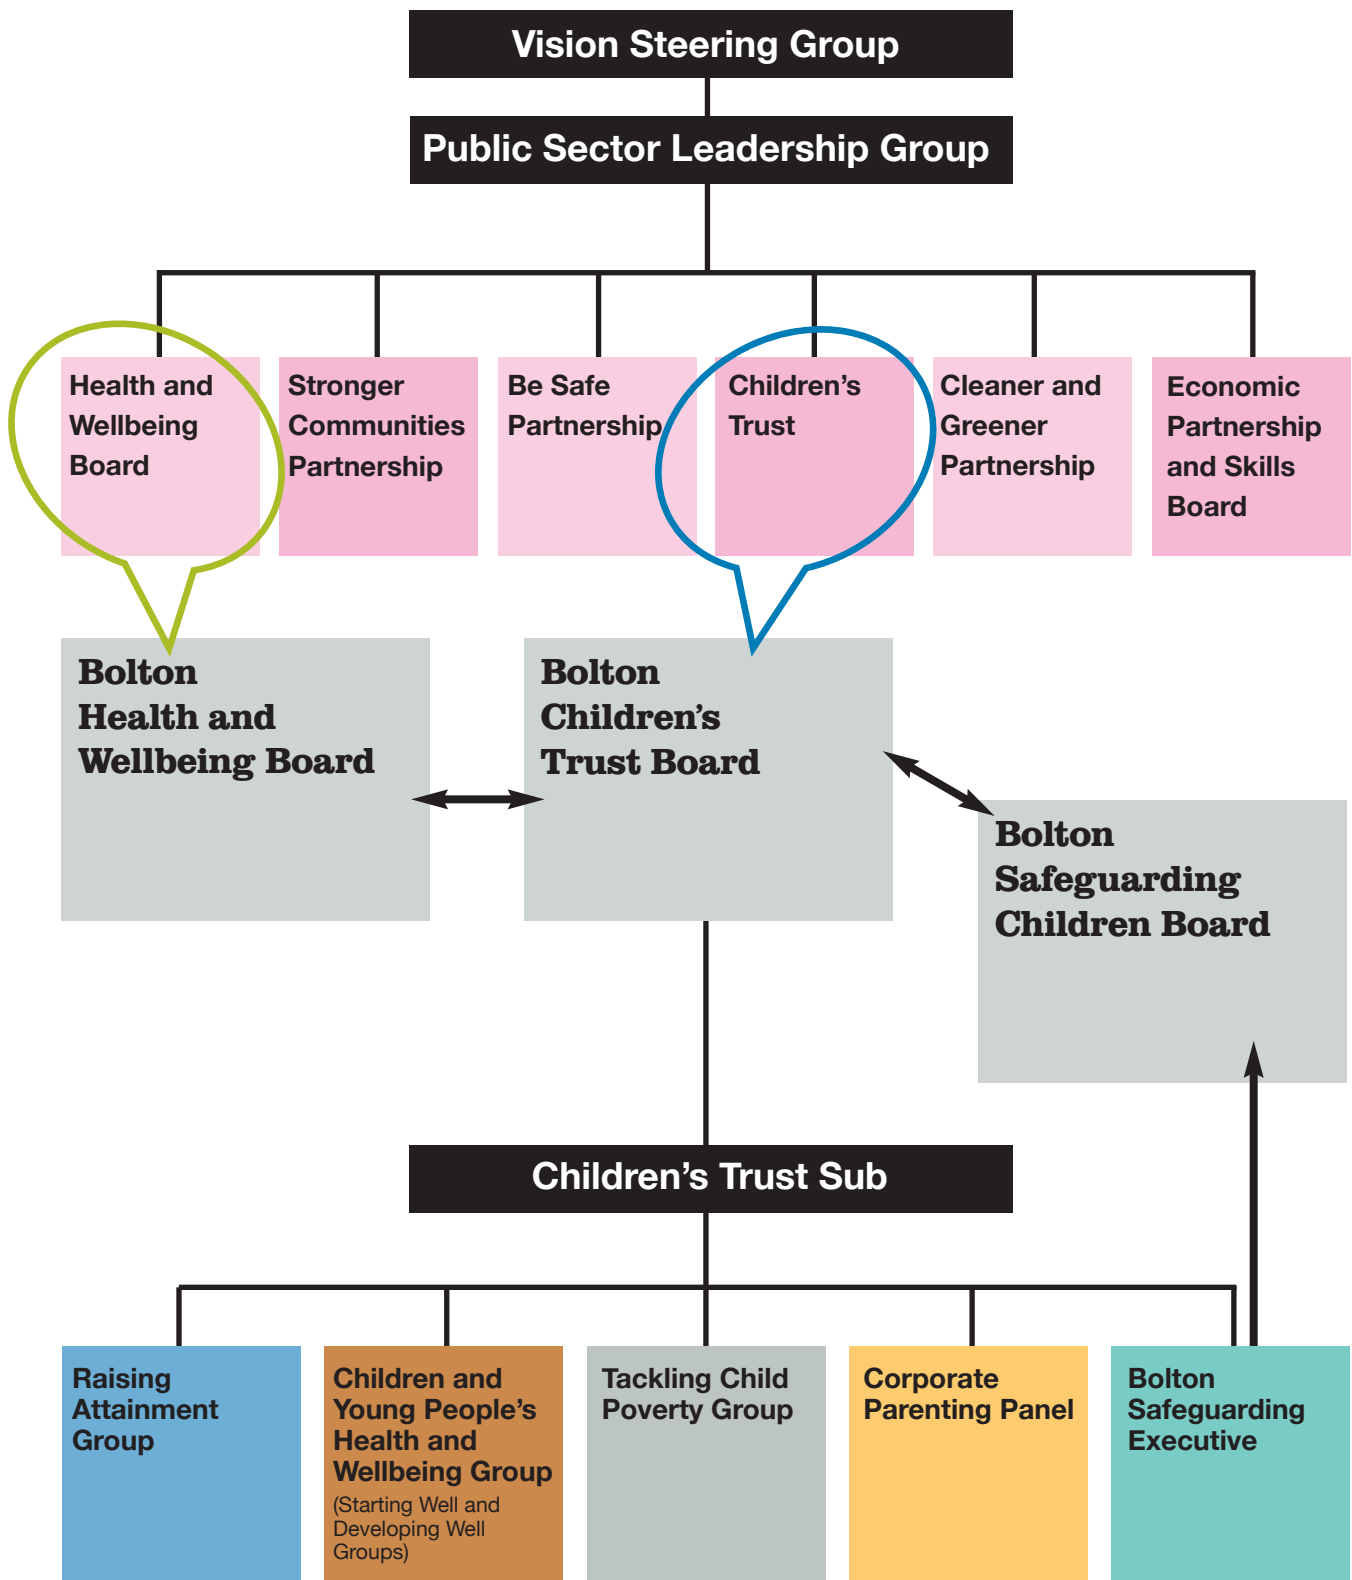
Vision Steering Group

Public Sector Leadership Group

Health and Wellbeing Board

Stronger Communities Partnership

Be Safe Partnership

Children's Trust

Cleaner and Greener Partnership

Economic Partnership and Skills Board

Bolton Health and Wellbeing Board

Bolton Children's Trust Board

Bolton Safeguarding Children Board

Children's Trust Sub

Raising Attainment Group

Children and Young People's Health and Wellbeing Group (Starting Well and Developing Well Groups)

Tackling Child Poverty Group

Corporate Parenting Panel

Bolton Safeguarding Executive